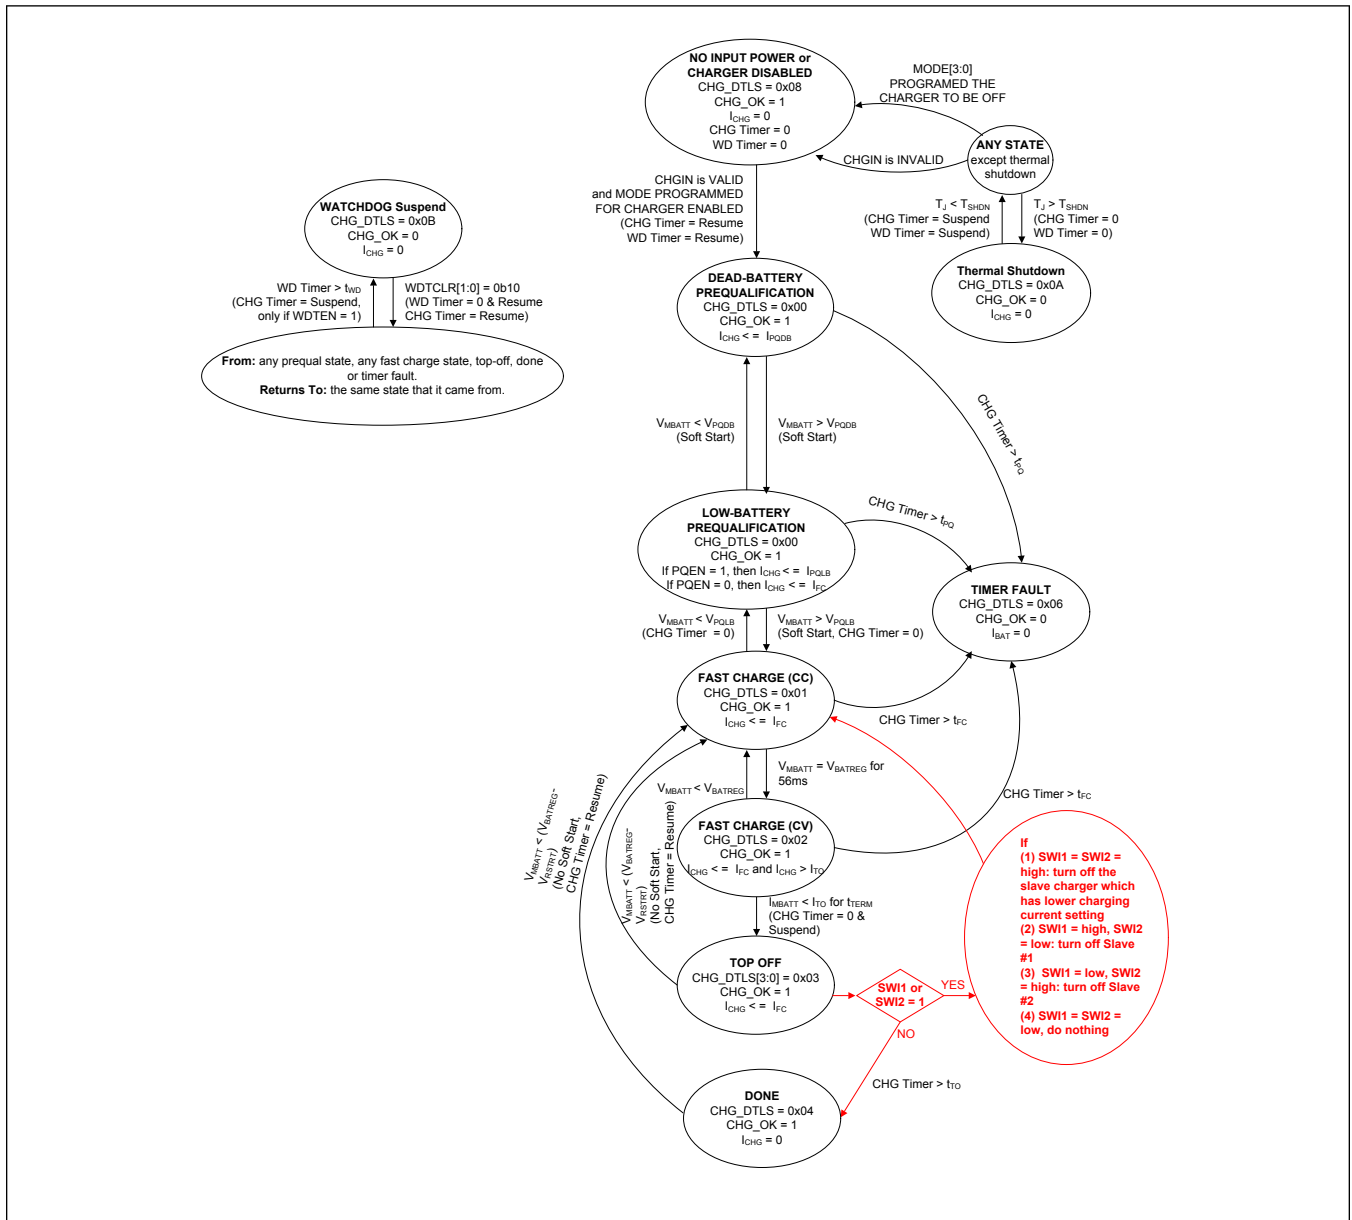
NO INPUT POWER or CHARGER DISABLED
CHG_DTLS = 0x08
CHG_OK = 1
$I_{CHG}$ = 0
CHG Timer = 0
WD Timer = 0

MODE[3:0] PROGRAMED THE CHARGER TO BE OFF

ANY STATE except thermal shutdown

CHGIN is INVALID

CHGIN is VALID and MODE PROGRAMMED FOR CHARGER ENABLED (CHG Timer = Resume WD Timer = Resume)

$T_J < T_{SHDN}$ (CHG Timer = Suspend WD Timer = Suspend)

$T_J > T_{SHDN}$ (CHG Timer = 0 WD Timer = 0)

Thermal Shutdown
CHG_DTLS = 0x0A
CHG_OK = 0
$I_{CHG}$ = 0

WATCHDOG Suspend
CHG_DTLS = 0x0B
CHG_OK = 0
$I_{CHG}$ = 0

WD Timer > $t_{WD}$ (CHG Timer = Suspend, only if WDTEN = 1)

WDTCLR[1:0] = 0b10 (WD Timer = 0 & Resume CHG Timer = Resume)

From: any prequal state, any fast charge state, top-off, done or timer fault.
Returns To: the same state that it came from.

DEAD-BATTERY PREQUALIFICATION
CHG_DTLS = 0x00
CHG_OK = 1
$I_{CHG}$ < = $I_{PQDB}$

CHG Timer > $t_{PQ}$

$V_{MBATT} < V_{PQDB}$ (Soft Start)

$V_{MBATT} > V_{PQDB}$ (Soft Start)

LOW-BATTERY PREQUALIFICATION
CHG_DTLS = 0x00
CHG_OK = 1
If PQEN = 1, then $I_{CHG}$ < = $I_{PQLB}$
If PQEN = 0, then $I_{CHG}$ < = $I_{FC}$

CHG Timer > $t_{PQ}$

TIMER FAULT
CHG_DTLS = 0x06
CHG_OK = 0
$I_{BAT}$ = 0

$V_{MBATT} < V_{PQLB}$ (CHG Timer = 0)

$V_{MBATT} > V_{PQLB}$ (Soft Start, CHG Timer = 0)

FAST CHARGE (CC)
CHG_DTLS = 0x01
CHG_OK = 1
$I_{CHG}$ < = $I_{FC}$

CHG Timer > $t_{FC}$

$V_{MBATT}$ < $V_{BATREG}$

$V_{MBATT}$ = $V_{BATREG}$ for 56ms

CHG Timer > $t_{FC}$

$V_{MBATT}$ < ($V_{BATREG}$- $V_{RSTRT}$) (No Soft Start, CHG Timer = Resume)

$V_{MBATT}$ < ($V_{BATREG}$- $V_{RSTRT}$) (No Soft Start, CHG Timer = Resume)

FAST CHARGE (CV)
CHG_DTLS = 0x02
CHG_OK = 1
$I_{CHG}$ < = $I_{FC}$ and $I_{CHG}$ > $I_{TO}$

$I_{MBATT}$ < $I_{TO}$ for $t_{TERM}$ (CHG Timer = 0 & Suspend)

If
(1) SWI1 = SWI2 = high: turn off the slave charger which has lower charging current setting
(2) SWI1 = high, SWI2 = low: turn off Slave #1
(3) SWI1 = low, SWI2 = high: turn off Slave #2
(4) SWI1 = SWI2 = low, do nothing

TOP OFF
CHG_DTLS[3:0] = 0x03
CHG_OK = 1
$I_{CHG}$ < = $I_{FC}$

SWI1 or SWI2 = 1

YES

NO

CHG Timer > $t_{TO}$

DONE
CHG_DTLS = 0x04
CHG_OK = 1
$I_{CHG}$ = 0